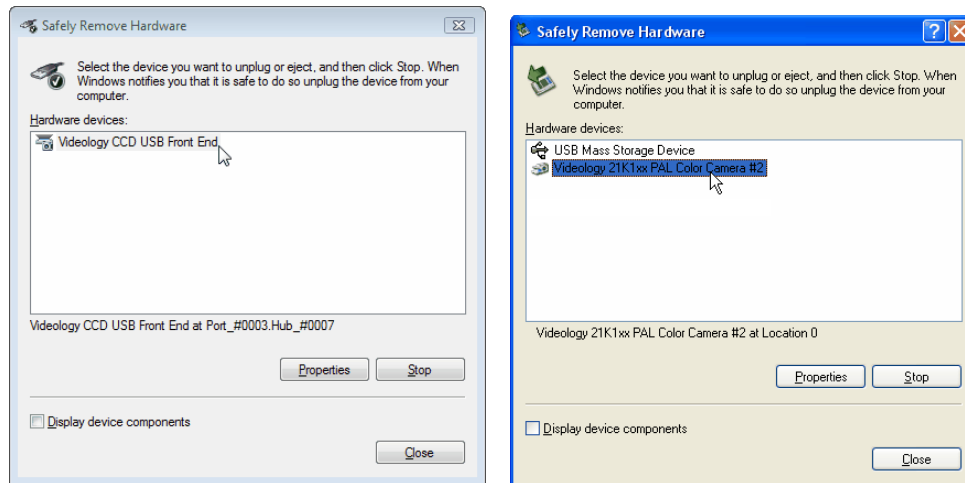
Safely Remove Hardware

Select the device you want to unplug or eject, and then click Stop. When Windows notifies you that it is safe to do so unplug the device from your computer.

Hardware devices:

Videology CCD USB Front End

Videology CCD USB Front End at Port_#0003.Hub_#0007

Properties

Stop

Display device components

Close

Safely Remove Hardware

?

Select the device you want to unplug or eject, and then click Stop. When Windows notifies you that it is safe to do so unplug the device from your computer.

Hardware devices:

USB Mass Storage Device

Videology 21K1xx PAL Color Camera #2

Videology 21K1xx PAL Color Camera #2 at Location 0

Properties

Stop

Display device components

Close